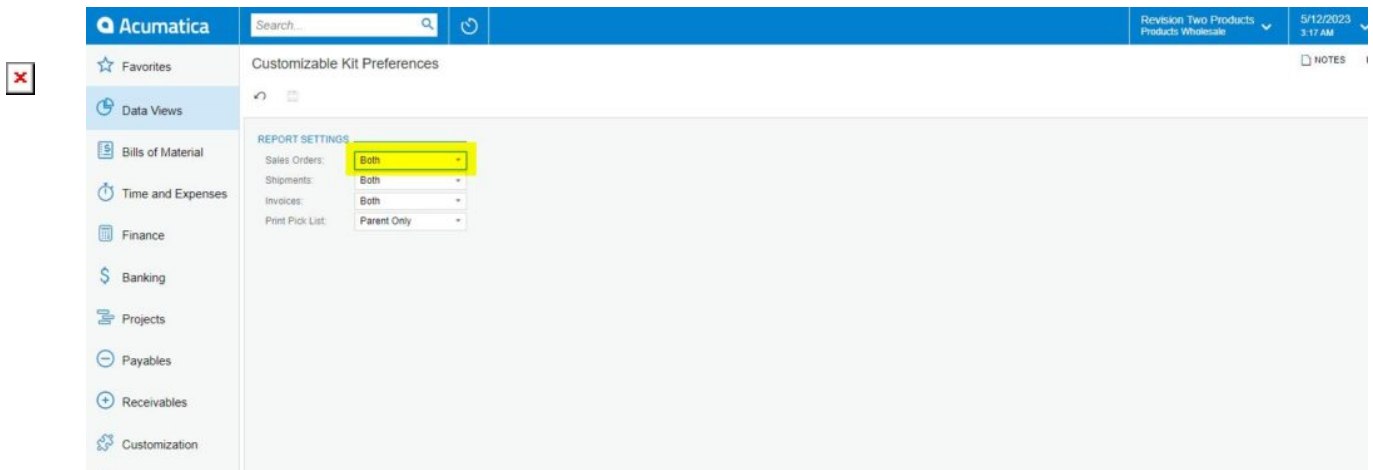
Acumatica

Search...

Revision Two Products
Products Wholesale

5/12/2023
3:17 AM

Favorites

Data Views

Bills of Material

Time and Expenses

Finance

Banking

Projects

Payables

Receivables

Customization

Customizable Kit Preferences

NOTES

REPORT SETTINGS

Sales Orders: Both

Shipments: Both

Invoices: Both

Print Pick List: Parent Only